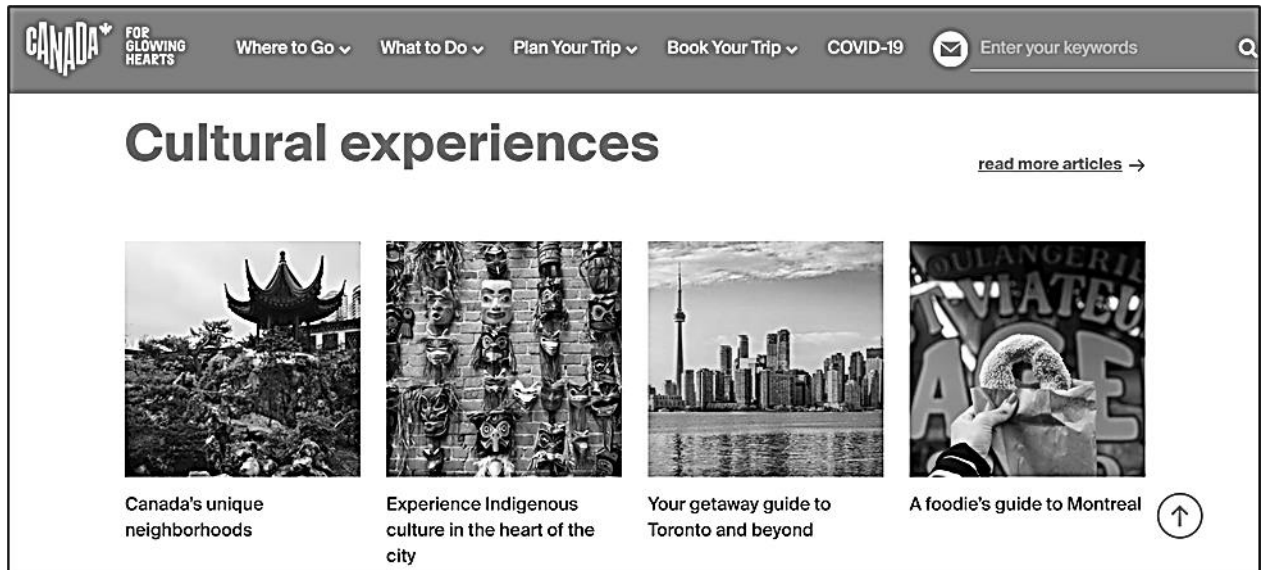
CANADA FOR GLOWING HEARTS

Where to Go What to Do Plan Your Trip Book Your Trip COVID-19 Enter your keywords

Cultural experiences

read more articles →

Canada's unique neighborhoods

Experience Indigenous culture in the heart of the city

Your getaway guide to Toronto and beyond

A foodie's guide to Montreal

BOULANGERIE VIATEUR